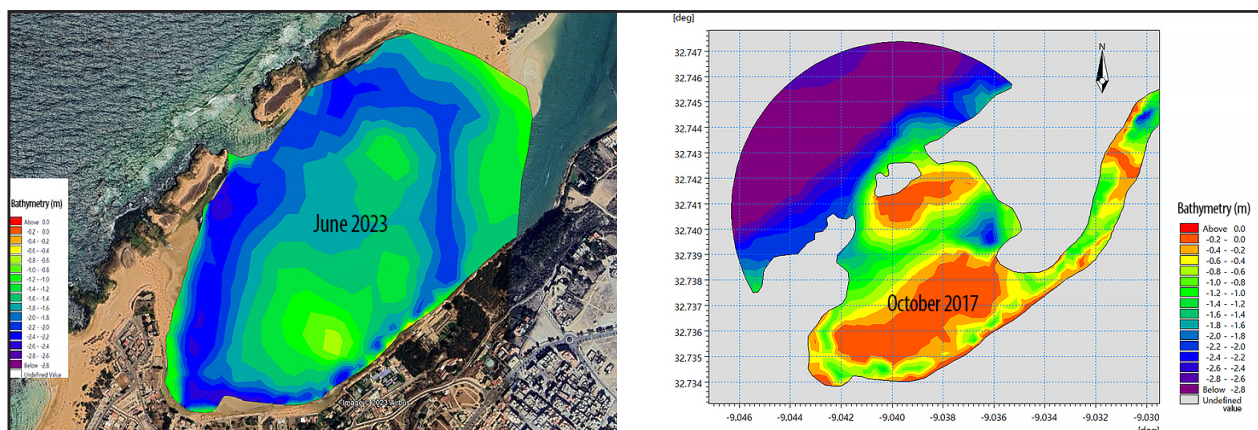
Bathymetry (m)
Above 0.0
-0.2 - 0.0
-0.4 - -0.2
-0.6 - -0.4
-0.8 - -0.6
-1.0 - -0.8
-1.2 - -1.0
-1.4 - -1.2
-1.6 - -1.4
-1.8 - -1.6
-2.0 - -1.8
-2.2 - -2.0
-2.4 - -2.2
-2.6 - -2.4
-2.8 - -2.6
Below -2.8
Undefined Value

June 2023

Image © 2023 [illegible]

[deg]
32.747
32.746
32.745
32.744
32.743
32.742
32.741
32.740
32.739
32.738
32.737
32.736
32.735
32.734

N

October 2017

-9.046 -9.044 -9.042 -9.040 -9.038 -9.036 -9.034 -9.032 -9.030
[deg]

Bathymetry (m)
Above 0.0
-0.2 - 0.0
-0.4 - -0.2
-0.6 - -0.4
-0.8 - -0.6
-1.0 - -0.8
-1.2 - -1.0
-1.4 - -1.2
-1.6 - -1.4
-1.8 - -1.6
-2.0 - -1.8
-2.2 - -2.0
-2.4 - -2.2
-2.6 - -2.4
-2.8 - -2.6
Below -2.8
Undefined value